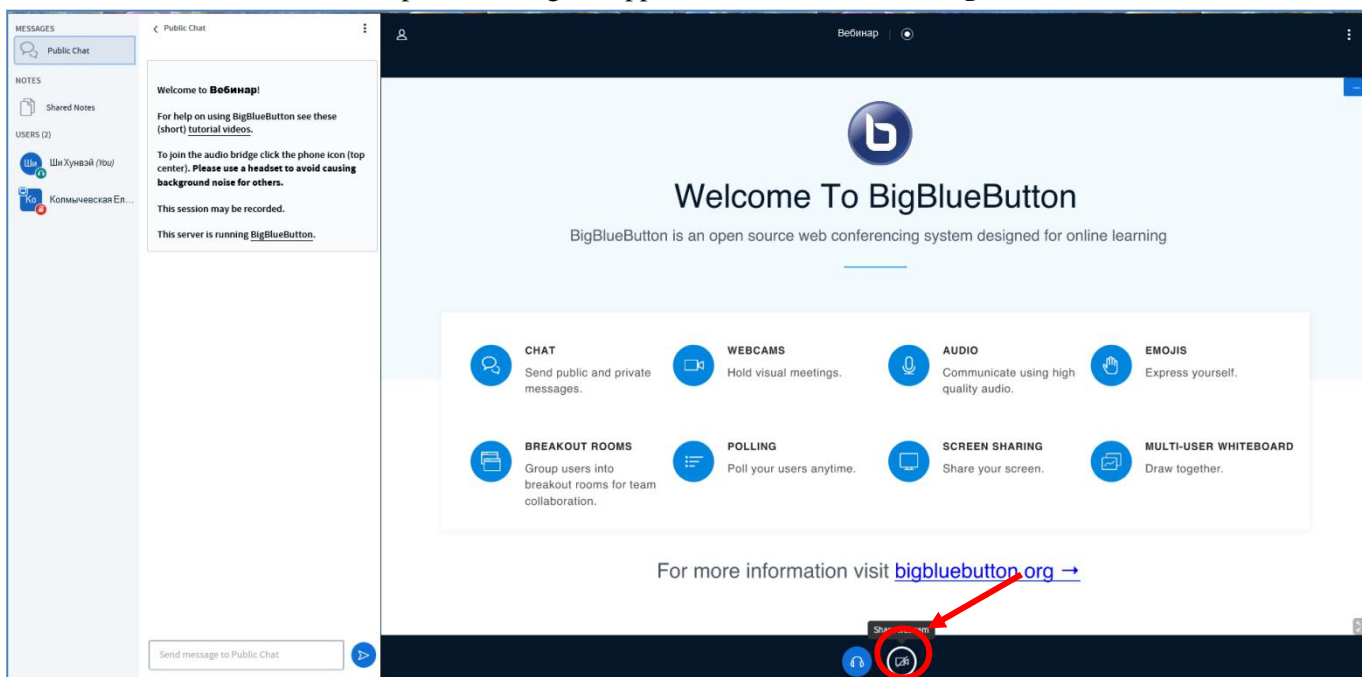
MESSAGES
Public Chat
NOTES
Shared Notes
USERS (2)
Ши Ши Хунвэй (You)
Ко Колмычевская Ел...

Public Chat

Welcome to **Вебинар**!

For help on using BigBlueButton see these (short) tutorial videos.

To join the audio bridge click the phone icon (top center). **Please use a headset to avoid causing background noise for others.**

This session may be recorded.

This server is running BigBlueButton.

Send message to Public Chat

Вебинар

Welcome To BigBlueButton

BigBlueButton is an open source web conferencing system designed for online learning

CHAT
Send public and private messages.

WEBCAMS
Hold visual meetings.

AUDIO
Communicate using high quality audio.

EMOJIS
Express yourself.

BREAKOUT ROOMS
Group users into breakout rooms for team collaboration.

POLLING
Poll your users anytime.

SCREEN SHARING
Share your screen.

MULTI-USER WHITEBOARD
Draw together.

For more information visit bigbluebutton.org →

Share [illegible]